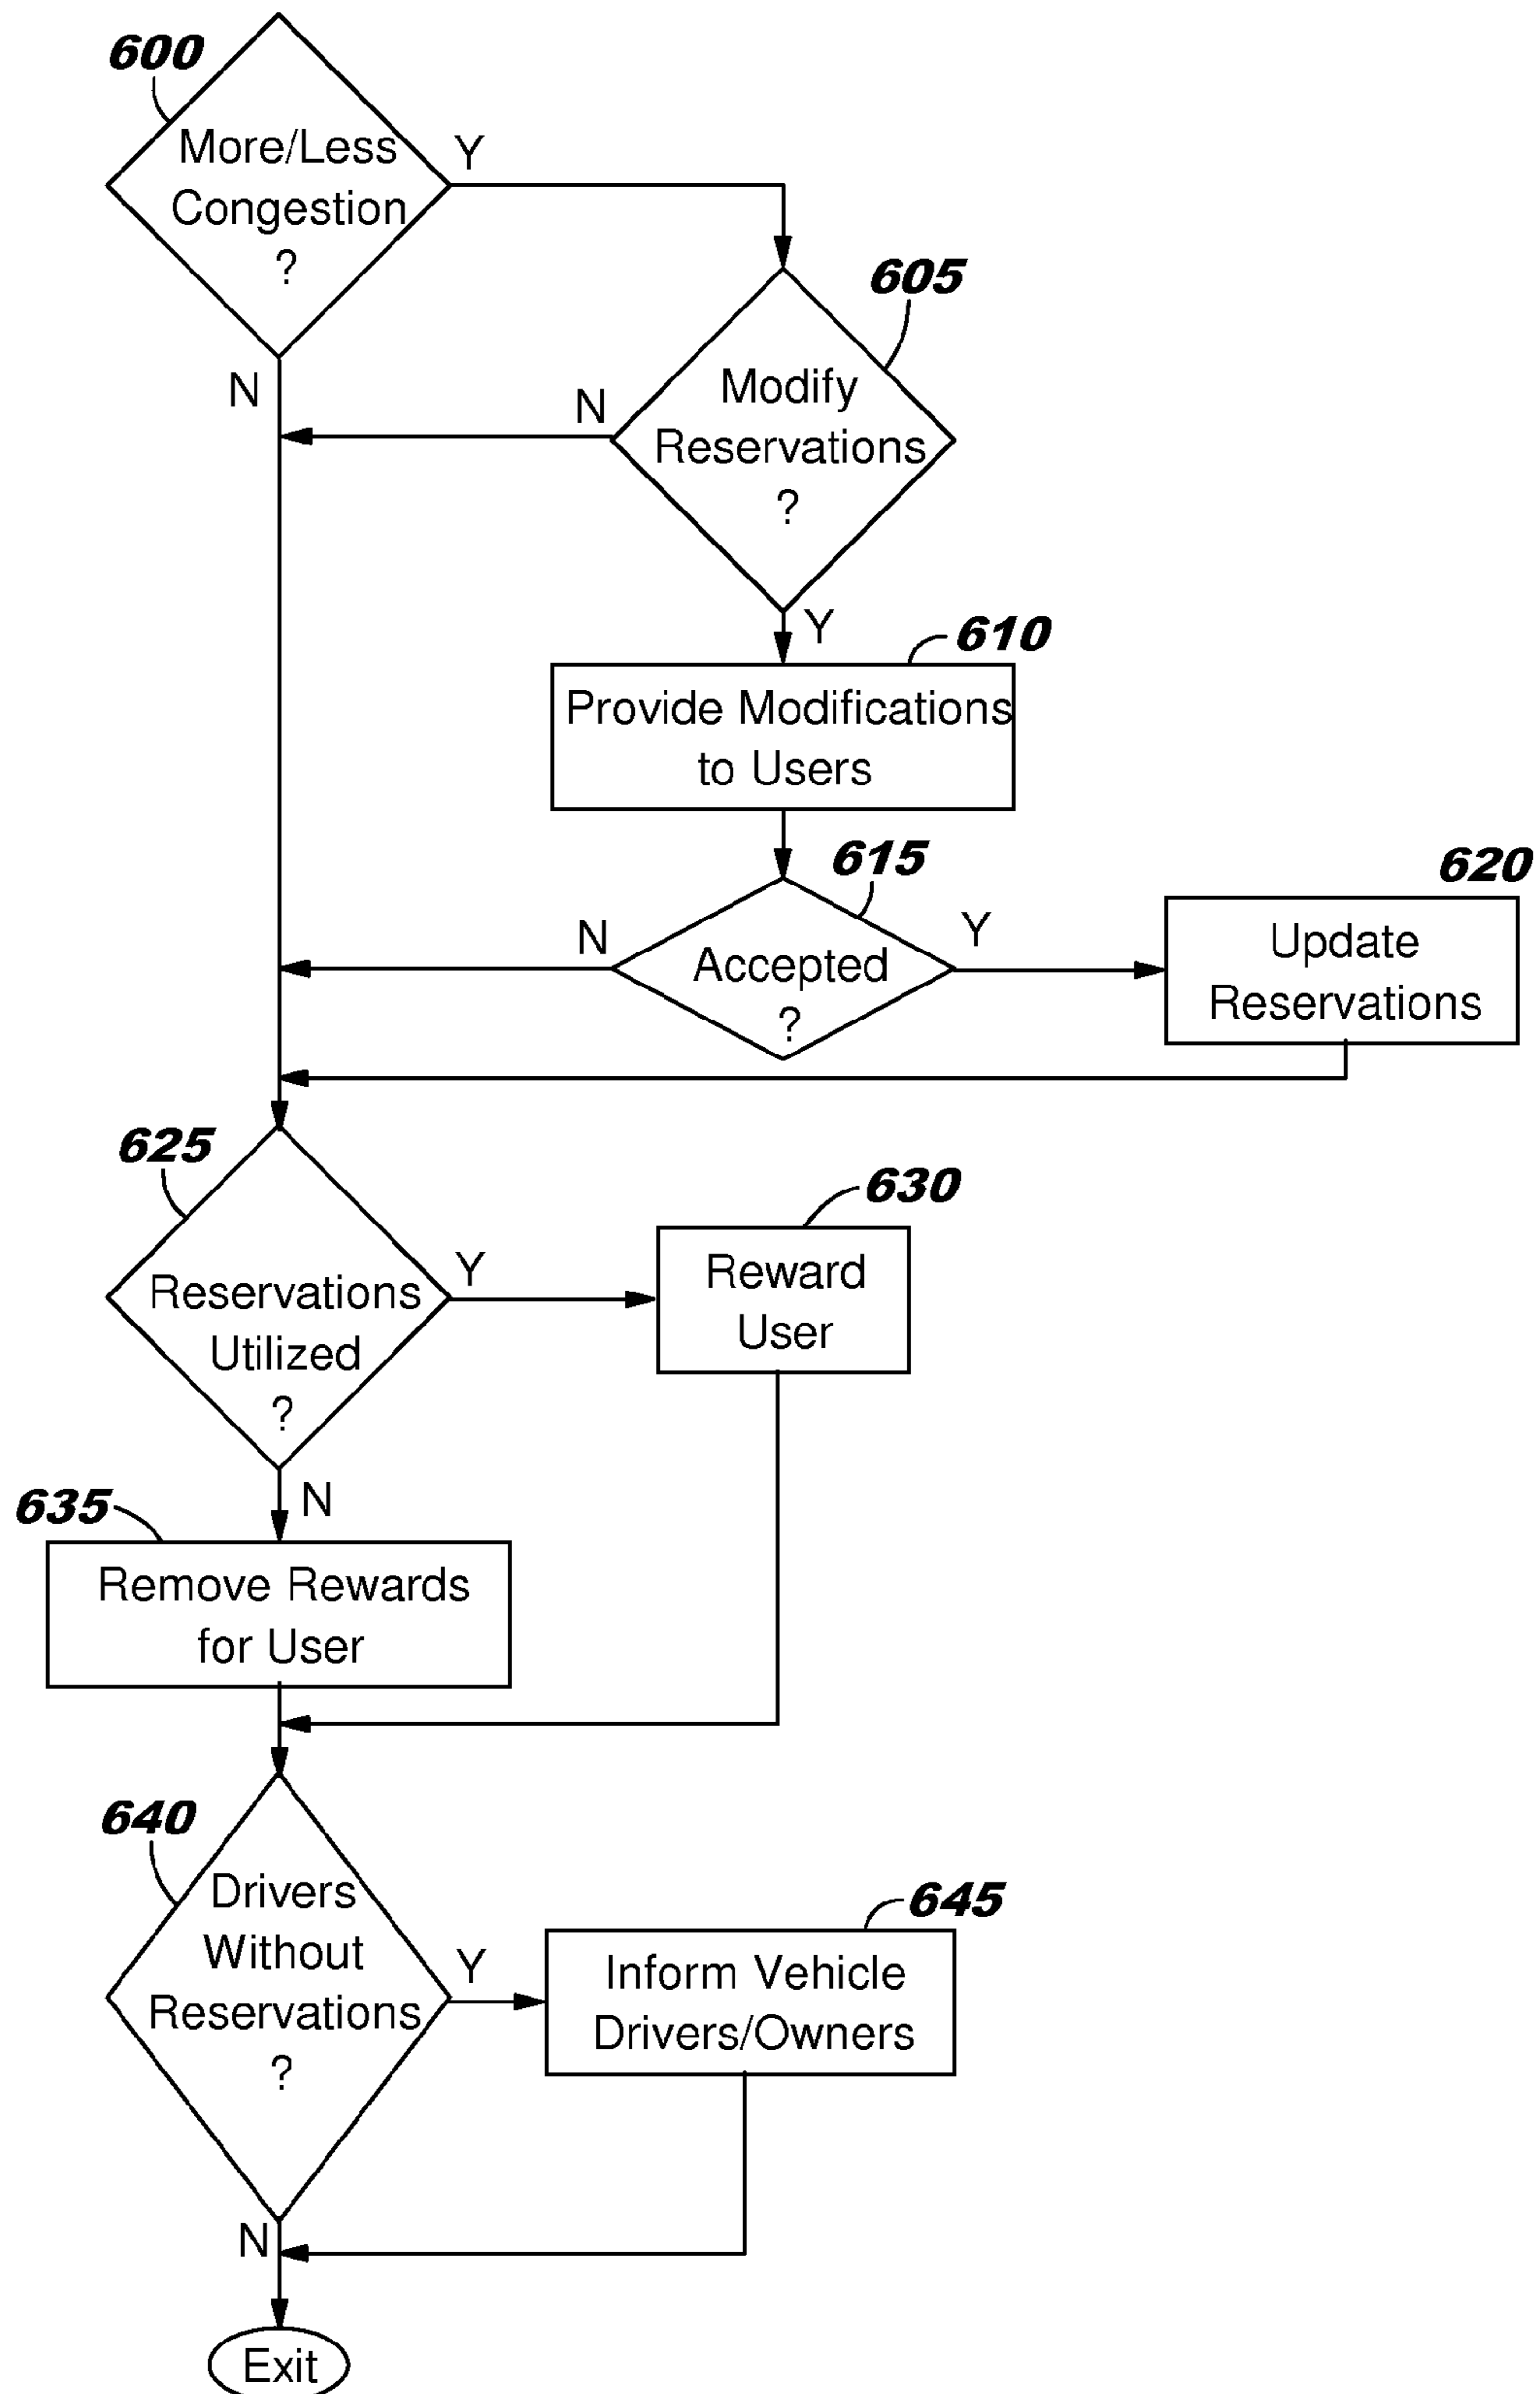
600
More/Less Congestion ?
Y
N
605
Modify Reservations ?
N
Y
610
Provide Modifications to Users
615
Accepted ?
N
Y
620
Update Reservations
625
Reservations Utilized ?
Y
630
Reward User
N
635
Remove Rewards for User
640
Drivers Without Reservations ?
Y
645
Inform Vehicle Drivers/Owners
N
Exit